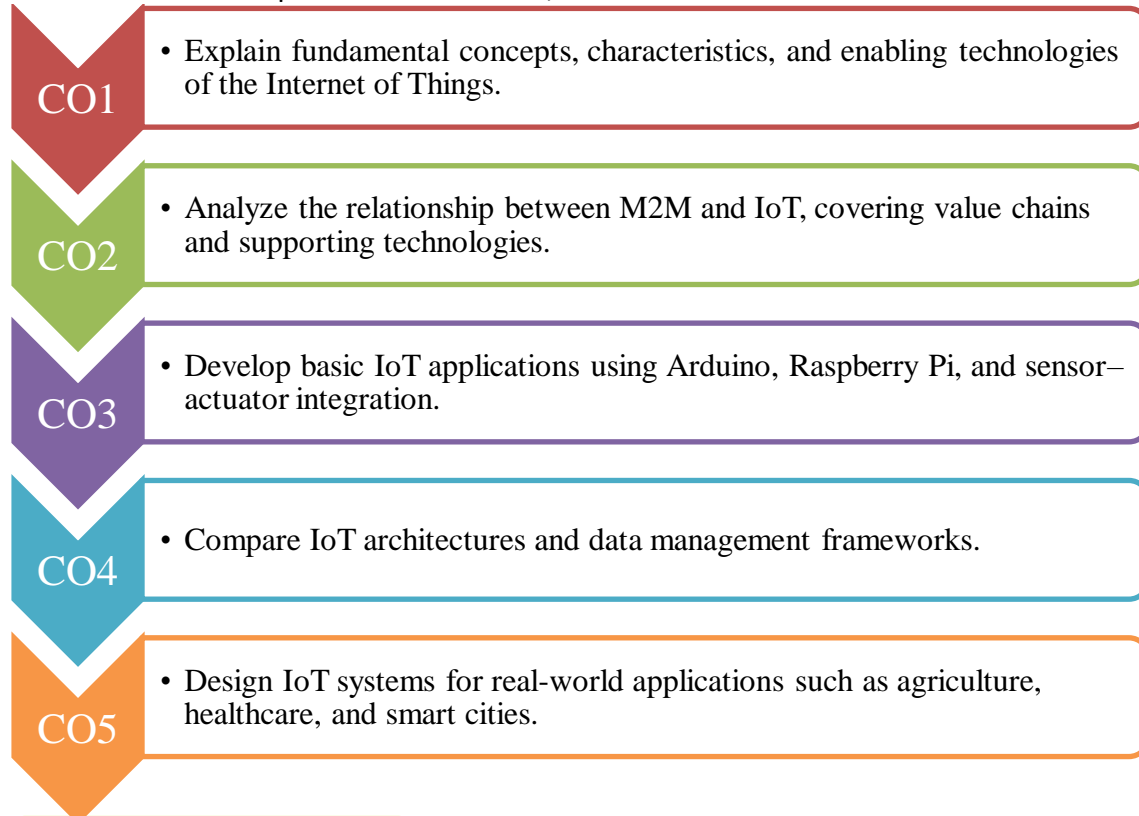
CO1

• Explain fundamental concepts, characteristics, and enabling technologies of the Internet of Things.

CO2

• Analyze the relationship between M2M and IoT, covering value chains and supporting technologies.

CO3

• Develop basic IoT applications using Arduino, Raspberry Pi, and sensor–actuator integration.

CO4

• Compare IoT architectures and data management frameworks.

CO5

• Design IoT systems for real-world applications such as agriculture, healthcare, and smart cities.